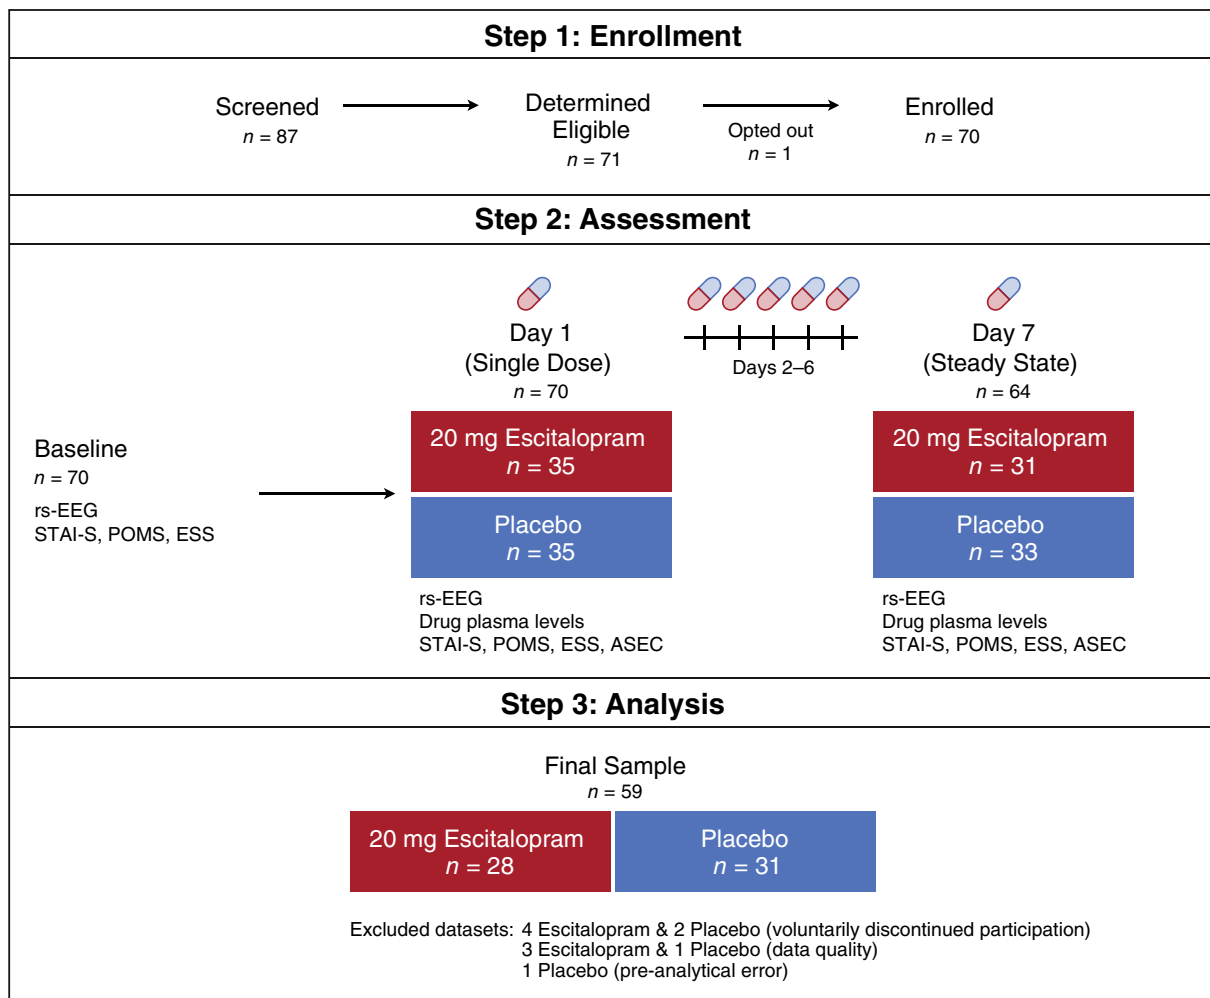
Step 1: Enrollment

Screened
$n$ = 87

Determined Eligible
$n$ = 71

Opted out
$n$ = 1

Enrolled
$n$ = 70

Step 2: Assessment

Baseline
$n$ = 70
rs-EEG
STAI-S, POMS, ESS

Day 1
(Single Dose)
$n$ = 70

20 mg Escitalopram
$n$ = 35

Placebo
$n$ = 35

rs-EEG
Drug plasma levels
STAI-S, POMS, ESS, ASEC

Days 2–6

Day 7
(Steady State)
$n$ = 64

20 mg Escitalopram
$n$ = 31

Placebo
$n$ = 33

rs-EEG
Drug plasma levels
STAI-S, POMS, ESS, ASEC

Step 3: Analysis

Final Sample
$n$ = 59

20 mg Escitalopram
$n$ = 28

Placebo
$n$ = 31

Excluded datasets: 4 Escitalopram & 2 Placebo (voluntarily discontinued participation)
3 Escitalopram & 1 Placebo (data quality)
1 Placebo (pre-analytical error)